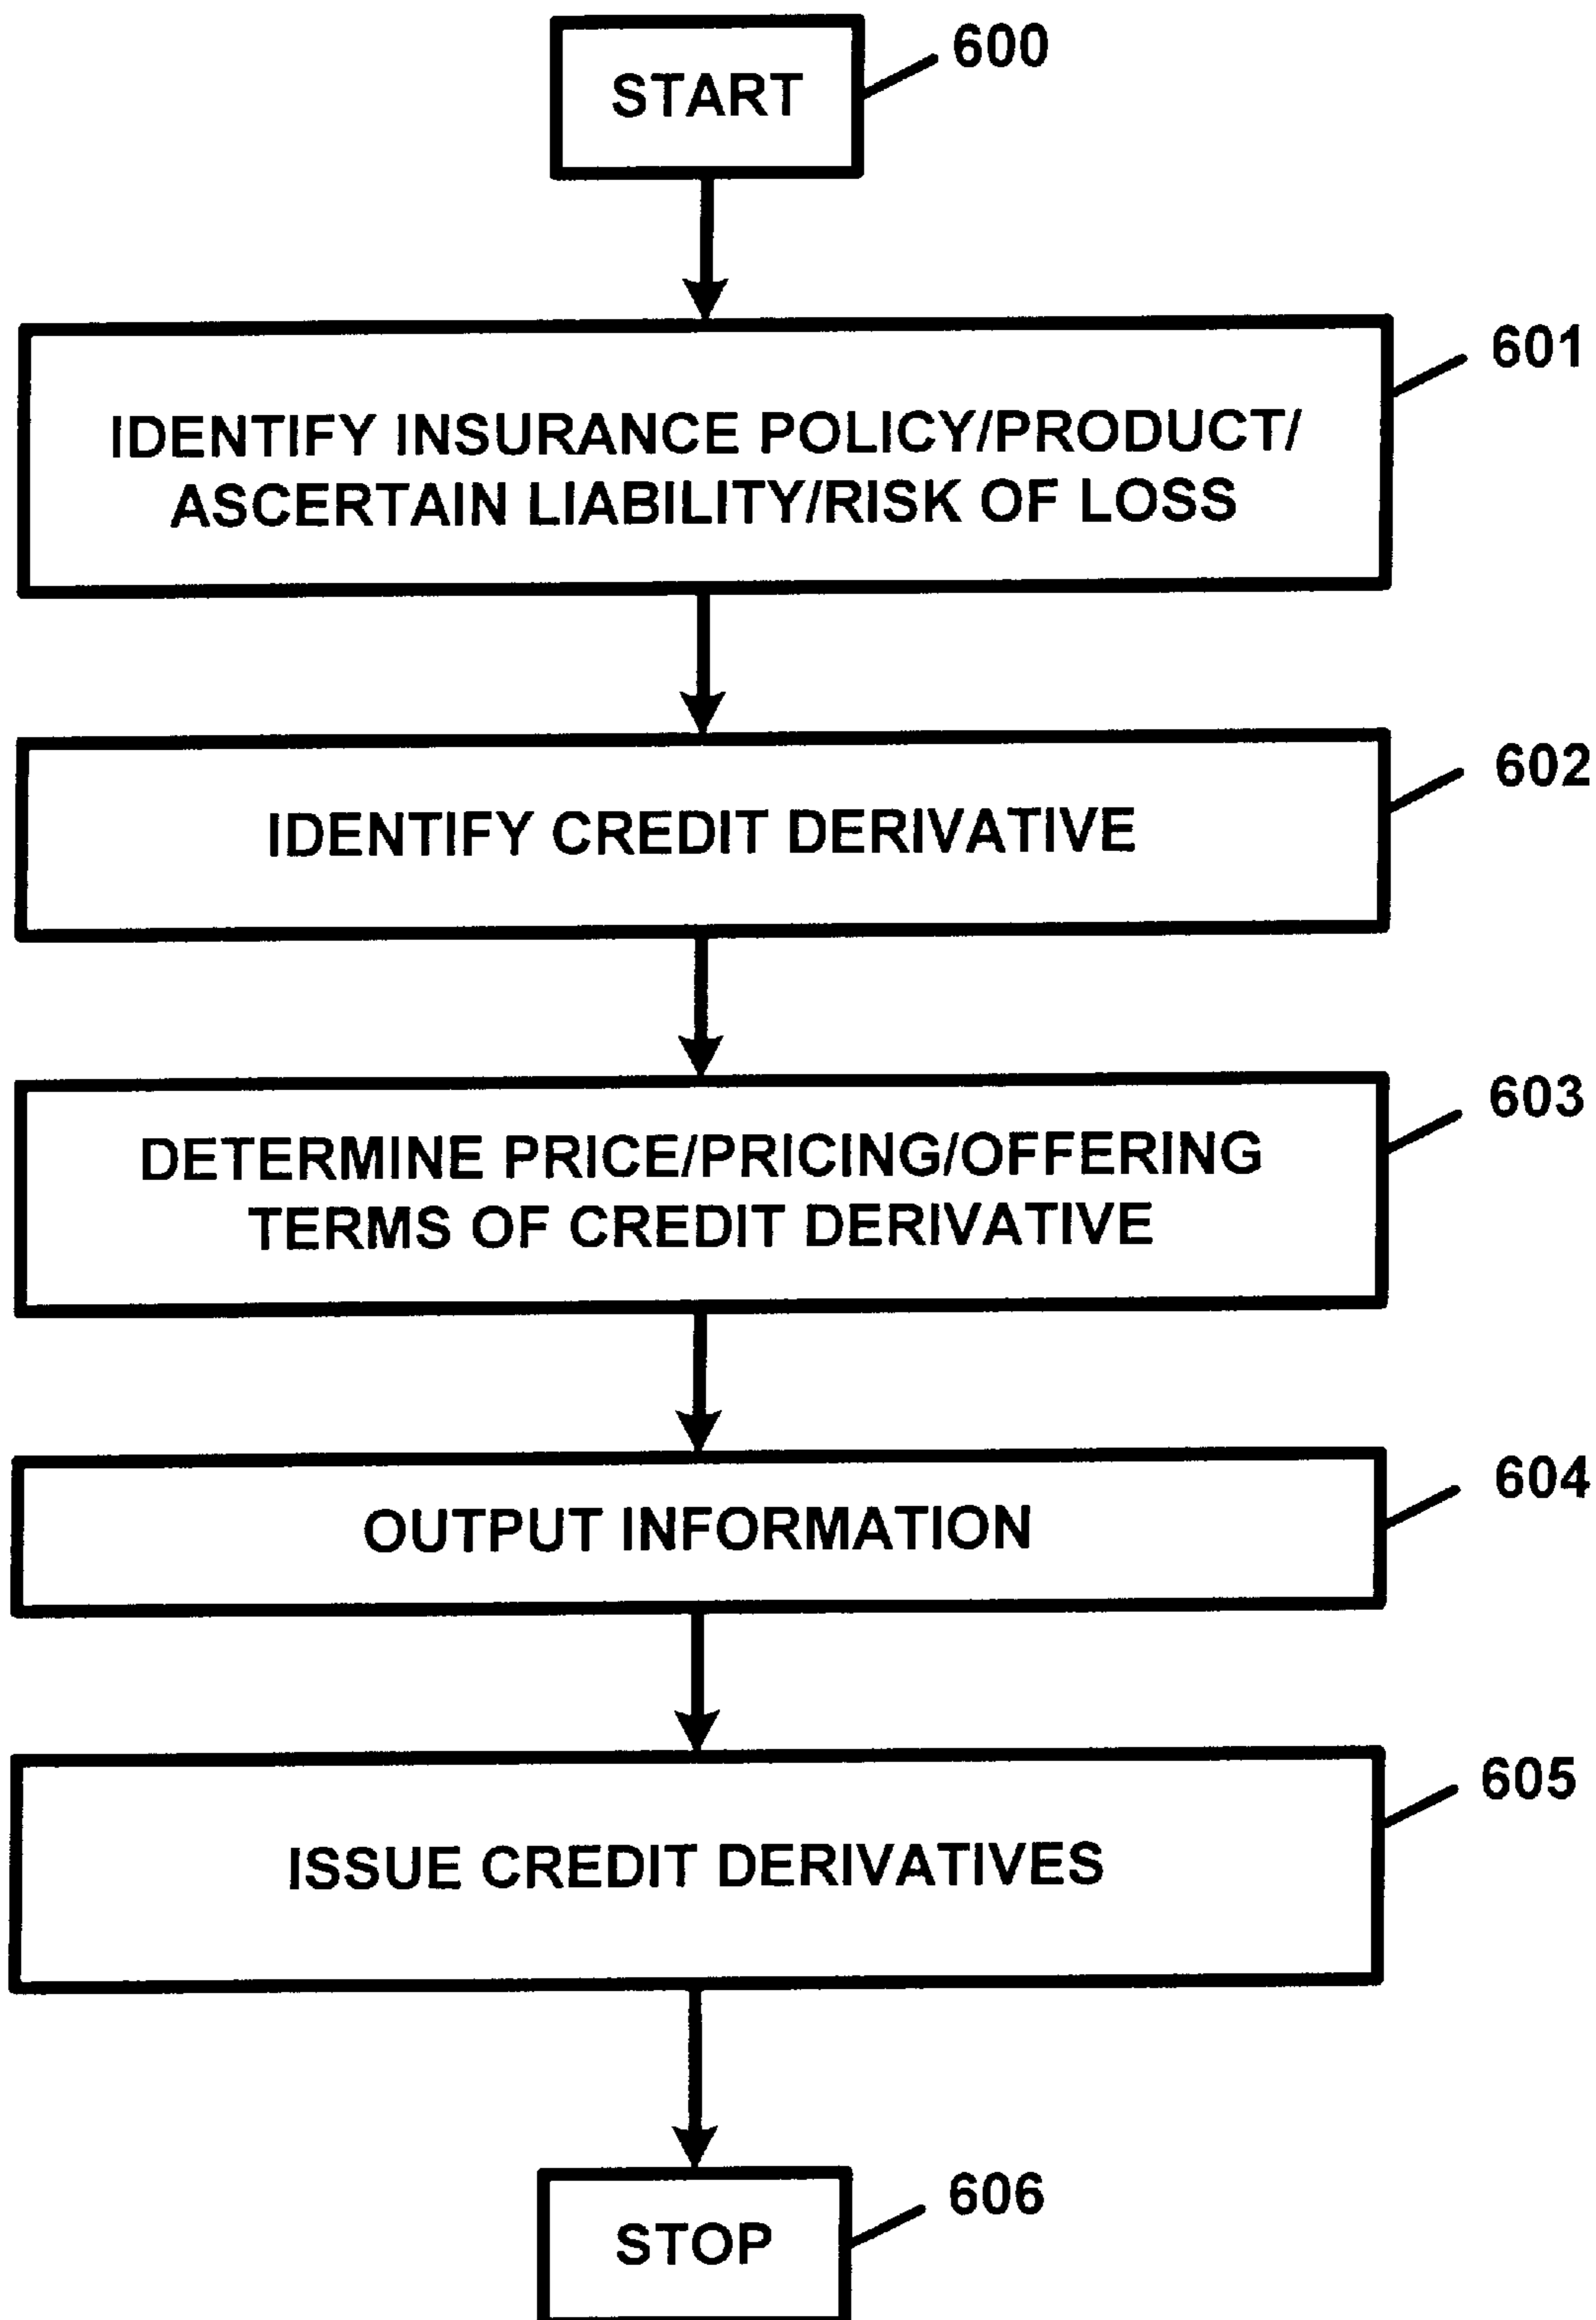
START

600

IDENTIFY INSURANCE POLICY/PRODUCT/ ASCERTAIN LIABILITY/RISK OF LOSS

601

IDENTIFY CREDIT DERIVATIVE

602

DETERMINE PRICE/PRICING/OFFERING TERMS OF CREDIT DERIVATIVE

603

OUTPUT INFORMATION

604

ISSUE CREDIT DERIVATIVES

605

STOP

606